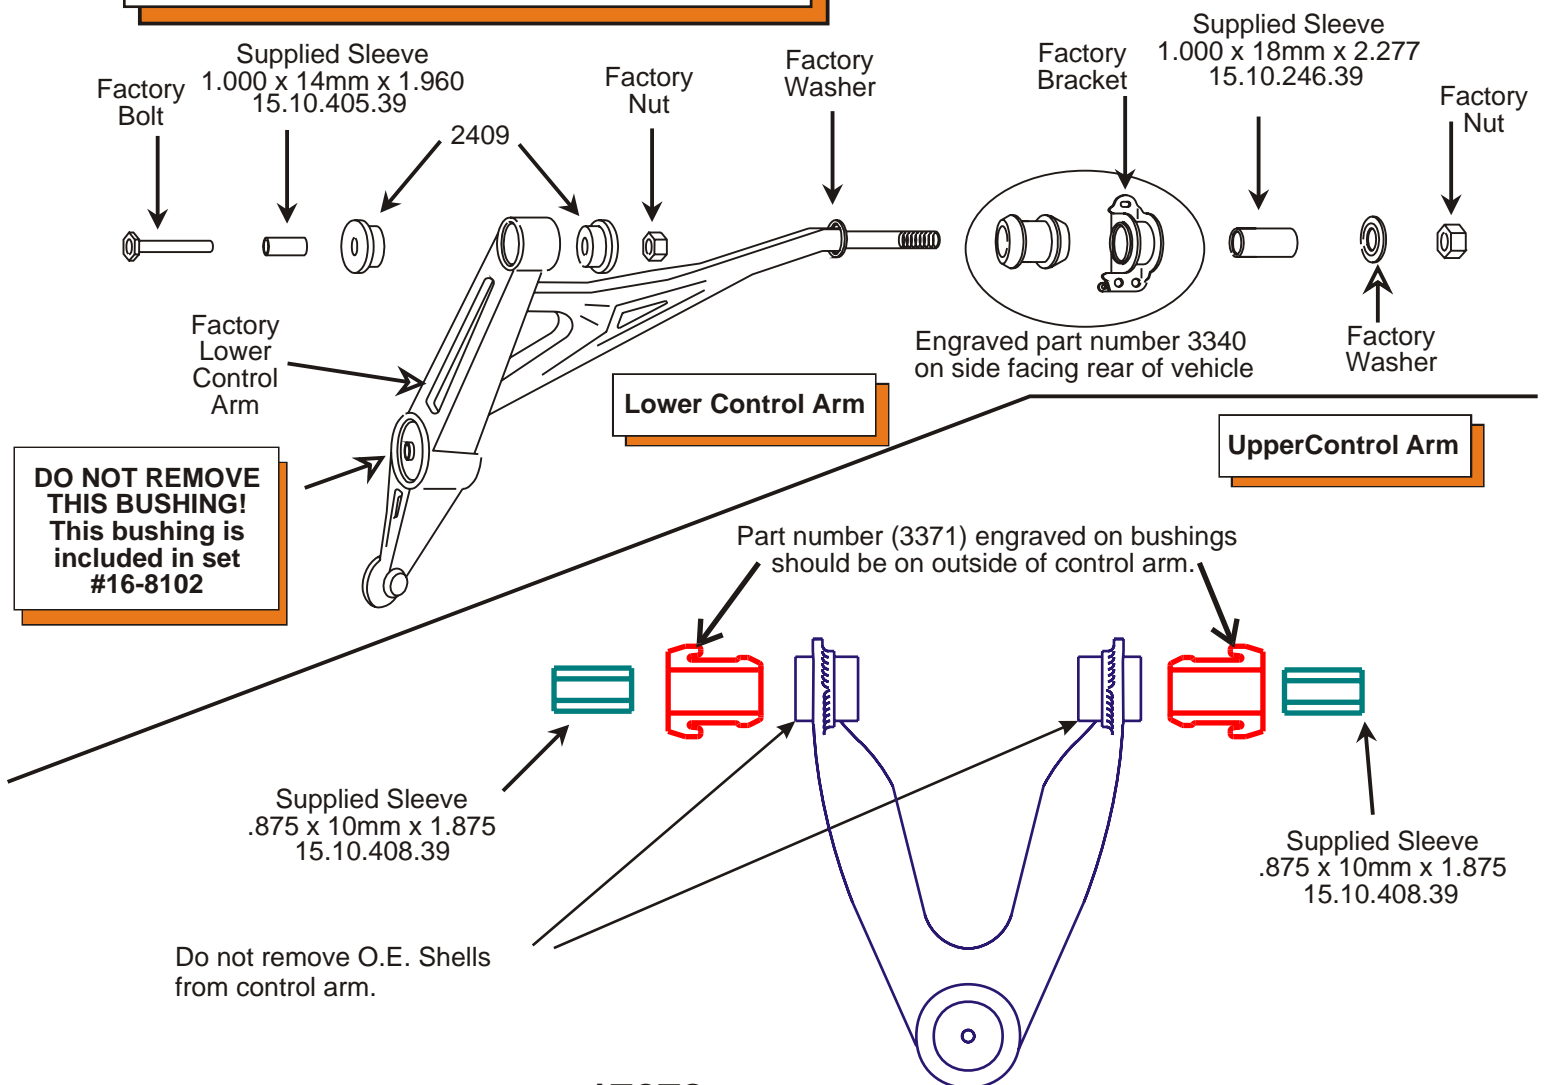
Factory Bolt

Supplied Sleeve
1.000 x 14mm x 1.960
15.10.405.39

2409

Factory Nut

Factory Washer

Factory Bracket

Supplied Sleeve
1.000 x 18mm x 2.277
15.10.246.39

Factory Nut

Factory Lower Control Arm

Engraved part number 3340
on side facing rear of vehicle

Factory Washer

Lower Control Arm

UpperControl Arm

DO NOT REMOVE THIS BUSHING! This bushing is included in set #16-8102

Part number (3371) engraved on bushings should be on outside of control arm.

Supplied Sleeve
.875 x 10mm x 1.875
15.10.408.39

Supplied Sleeve
.875 x 10mm x 1.875
15.10.408.39

Do not remove O.E. Shells from control arm.

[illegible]